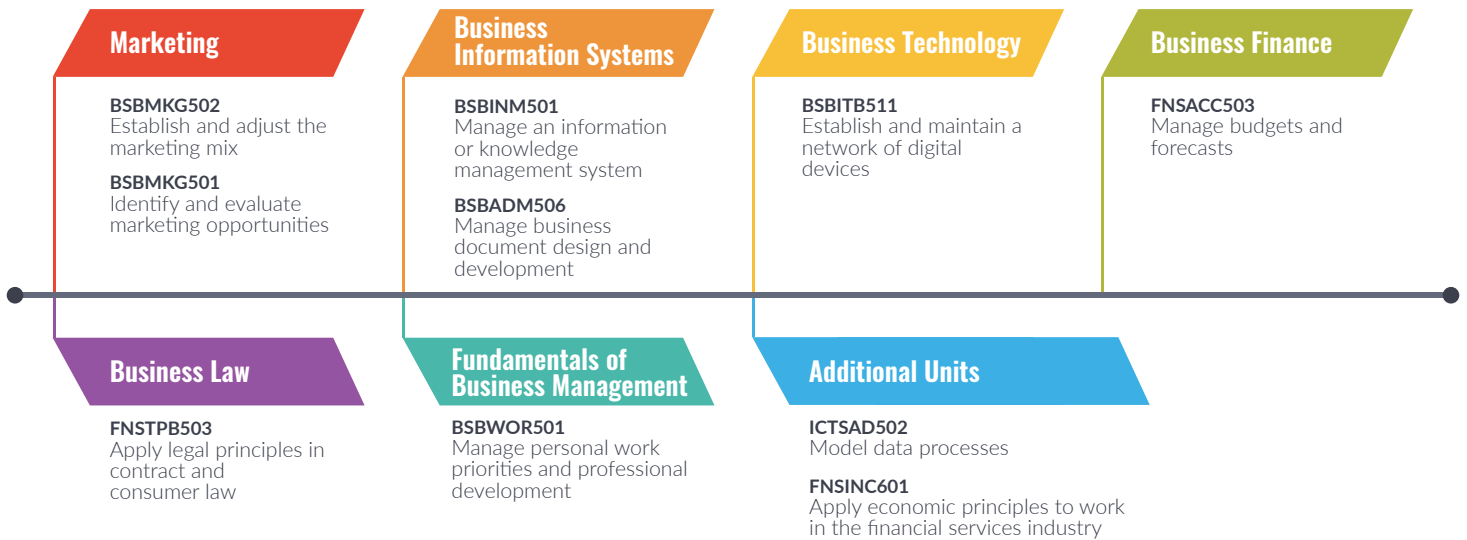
Marketing

BSBMKG502
Establish and adjust the marketing mix

BSBMKG501
Identify and evaluate marketing opportunities

Business Information Systems

BSBINM501
Manage an information or knowledge management system

BSBADM506
Manage business document design and development

Business Technology

BSBITB511
Establish and maintain a network of digital devices

Business Finance

FNSACC503
Manage budgets and forecasts

Business Law

FNSTPB503
Apply legal principles in contract and consumer law

Fundamentals of Business Management

BSBWOR501
Manage personal work priorities and professional development

Additional Units

ICTSAD502
Model data processes

FNSINC601
Apply economic principles to work in the financial services industry